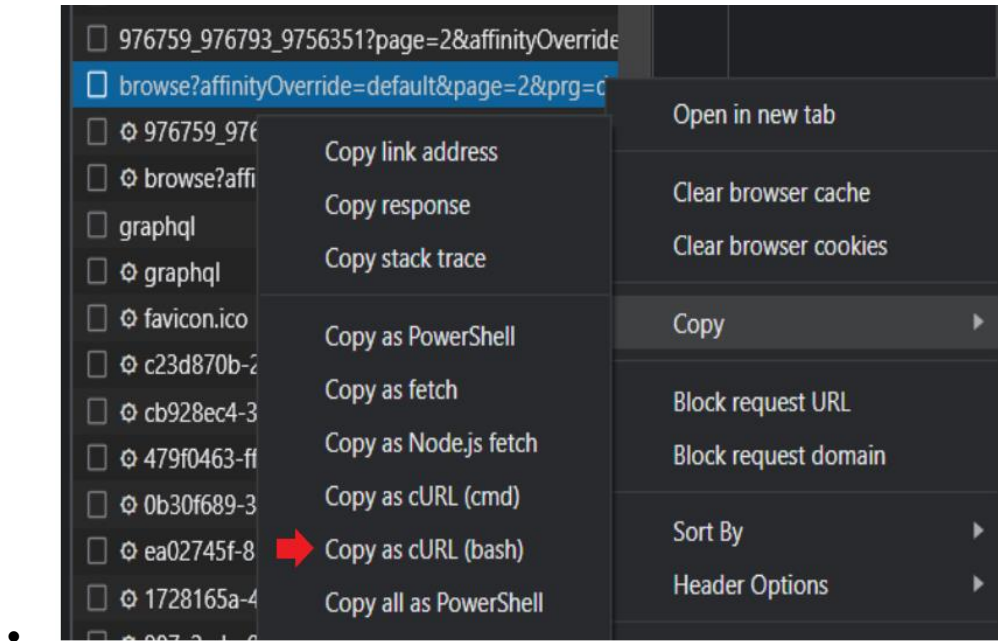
976759_976793_9756351?page=2&affinityOverride
browse?affinityOverride=default&page=2&prg=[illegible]
976759_976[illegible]
browse?affi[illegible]
graphql
graphql
favicon.ico
c23d870b-2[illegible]
cb928ec4-3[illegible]
479f0463-ff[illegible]
0b30f689-3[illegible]
ea02745f-8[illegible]
1728165a-4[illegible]

Copy link address
Copy response
Copy stack trace
Copy as PowerShell
Copy as fetch
Copy as Node.js fetch
Copy as cURL (cmd)
Copy as cURL (bash)
Copy all as PowerShell

Open in new tab
Clear browser cache
Clear browser cookies
Copy
Block request URL
Block request domain
Sort By
Header Options